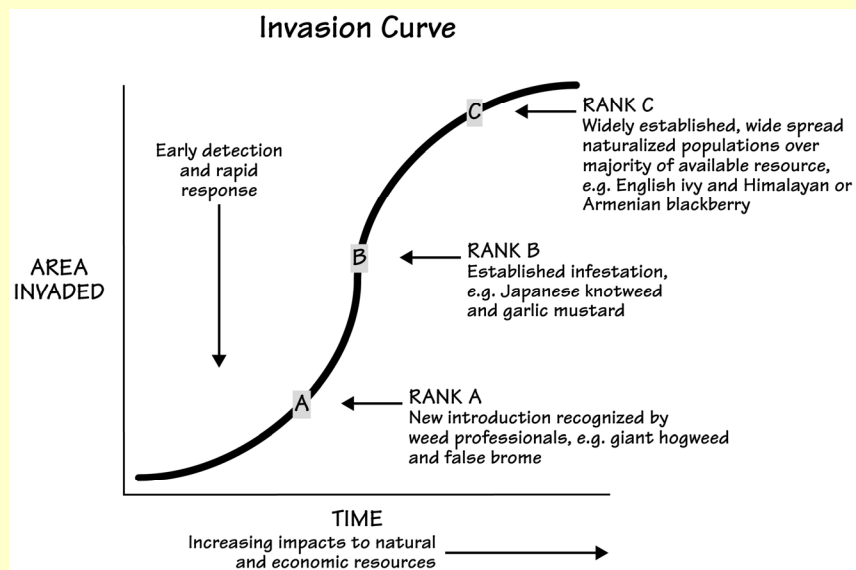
Invasion Curve

Early detection and rapid response

AREA INVADED

C

RANK C
Widely established, wide spread naturalized populations over majority of available resource, e.g. English ivy and Himalayan or Armenian blackberry

B

RANK B
Established infestation, e.g. Japanese knotweed and garlic mustard

A

RANK A
New introduction recognized by weed professionals, e.g. giant hogweed and false brome

TIME

Increasing impacts to natural and economic resources